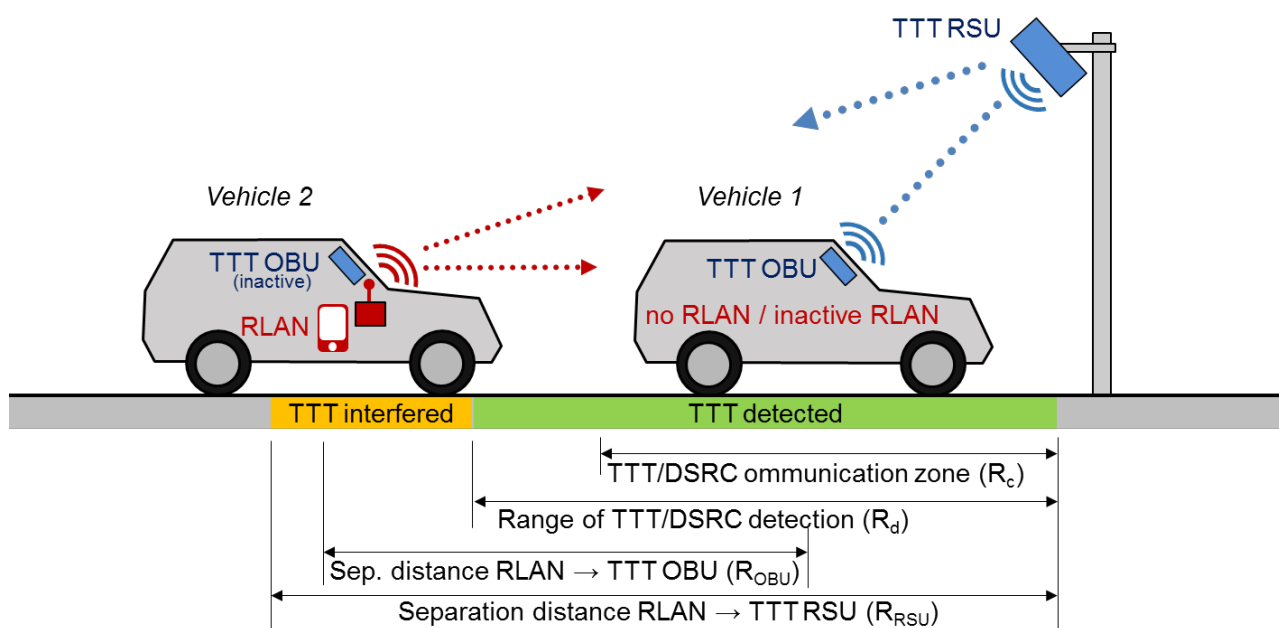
TTT RSU

Vehicle 2

Vehicle 1

TTT OBU
(inactive)

RLAN

TTT OBU

no RLAN / inactive RLAN

TTT interfered

TTT detected

TTT/DSRC ommunication zone ($R_c$)

Range of TTT/DSRC detection ($R_d$)

Sep. distance RLAN → TTT OBU ($R_{OBU}$)

Separation distance RLAN → TTT RSU ($R_{RSU}$)